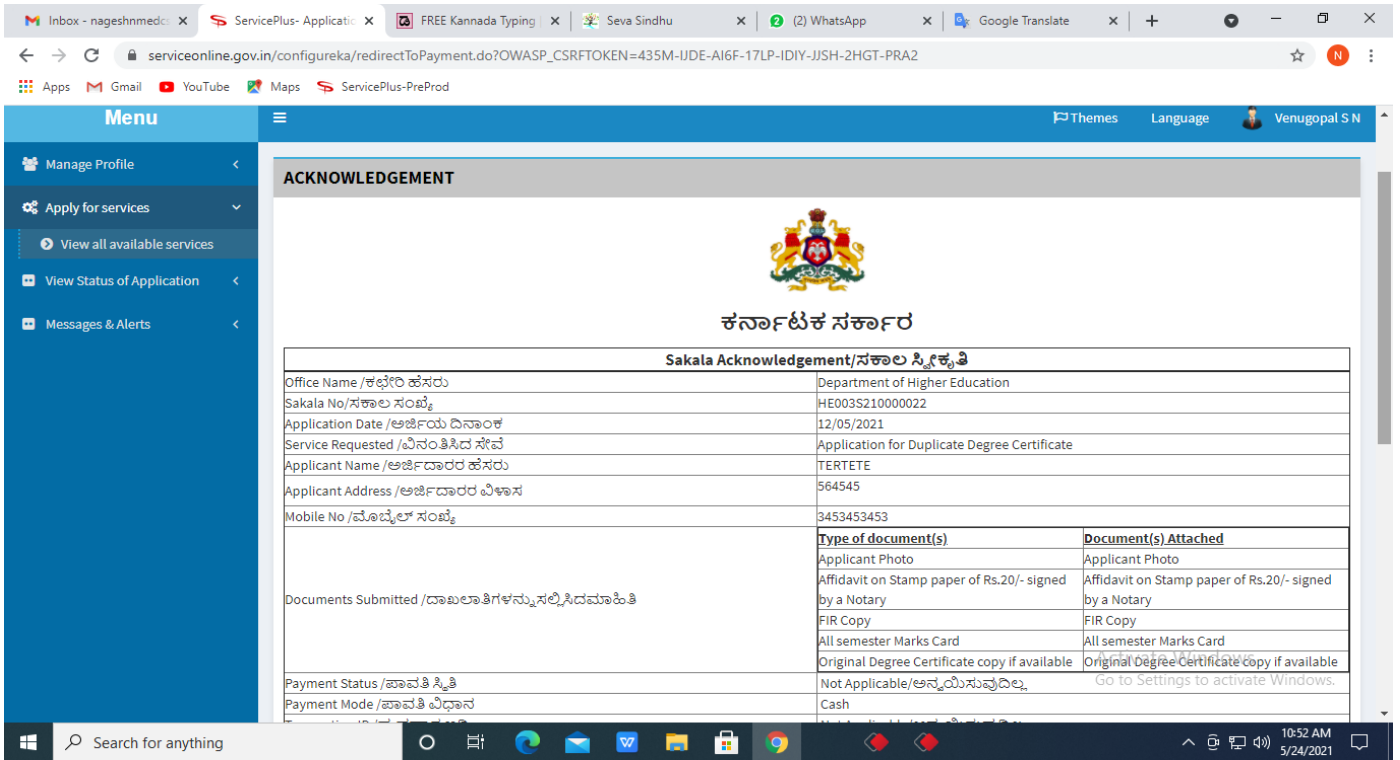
Inbox - nageshnmedc ×
ServicePlus- Applicatio ×
FREE Kannada Typing ×
Seva Sindhu ×
(2) WhatsApp ×
Google Translate ×
+

serviceonline.gov.in/configureka/redirectToPayment.do?OWASP_CSRFTOKEN=435M-IJDE-AI6F-17LP-IDIY-JJSH-2HGT-PRA2

Apps Gmail YouTube Maps ServicePlus-PreProd

Menu
Themes Language Venugopal S N

Manage Profile
Apply for services
View all available services
View Status of Application
Messages & Alerts

ACKNOWLEDGEMENT

ಕರ್ನಾಟಕ ಸರ್ಕಾರ

| Sakala Acknowledgement/ಸಕಾಲ ಸ್ವೀಕೃತಿ | | |
|---|---|---|
| Office Name /ಕಛೇರಿ ಹೆಸರು | Department of Higher Education | |
| Sakala No/ಸಕಾಲ ಸಂಖ್ಯೆ | HE003S210000022 | |
| Application Date /ಅರ್ಜಿಯ ದಿನಾಂಕ | 12/05/2021 | |
| Service Requested /ವಿನಂತಿಸಿದ ಸೇವೆ | Application for Duplicate Degree Certificate | |
| Applicant Name /ಅರ್ಜಿದಾರರ ಹೆಸರು | TERTETE | |
| Applicant Address /ಅರ್ಜಿದಾರರ ವಿಳಾಸ | 564545 | |
| Mobile No /ಮೊಬೈಲ್ ಸಂಖ್ಯೆ | 3453453453 | |
| Documents Submitted /ದಾಖಲಾತಿಗಳನ್ನುಸಲ್ಲಿಸಿದಮಾಹಿತಿ | Type of document(s) | Document(s) Attached |
| | Applicant Photo | Applicant Photo |
| | Affidavit on Stamp paper of Rs.20/- signed by a Notary | Affidavit on Stamp paper of Rs.20/- signed by a Notary |
| | FIR Copy | FIR Copy |
| | All semester Marks Card | All semester Marks Card |
| | Original Degree Certificate copy if available | Original Degree Certificate copy if available |
| Payment Status /ಪಾವತಿ ಸ್ಥಿತಿ | Not Applicable/ಅನ್ವಯಿಸುವುದಿಲ್ಲ | |
| Payment Mode /ಪಾವತಿ ವಿಧಾನ | Cash | |
| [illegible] | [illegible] | |

Activate Windows
Go to Settings to activate Windows.

Search for anything
10:52 AM
5/24/2021